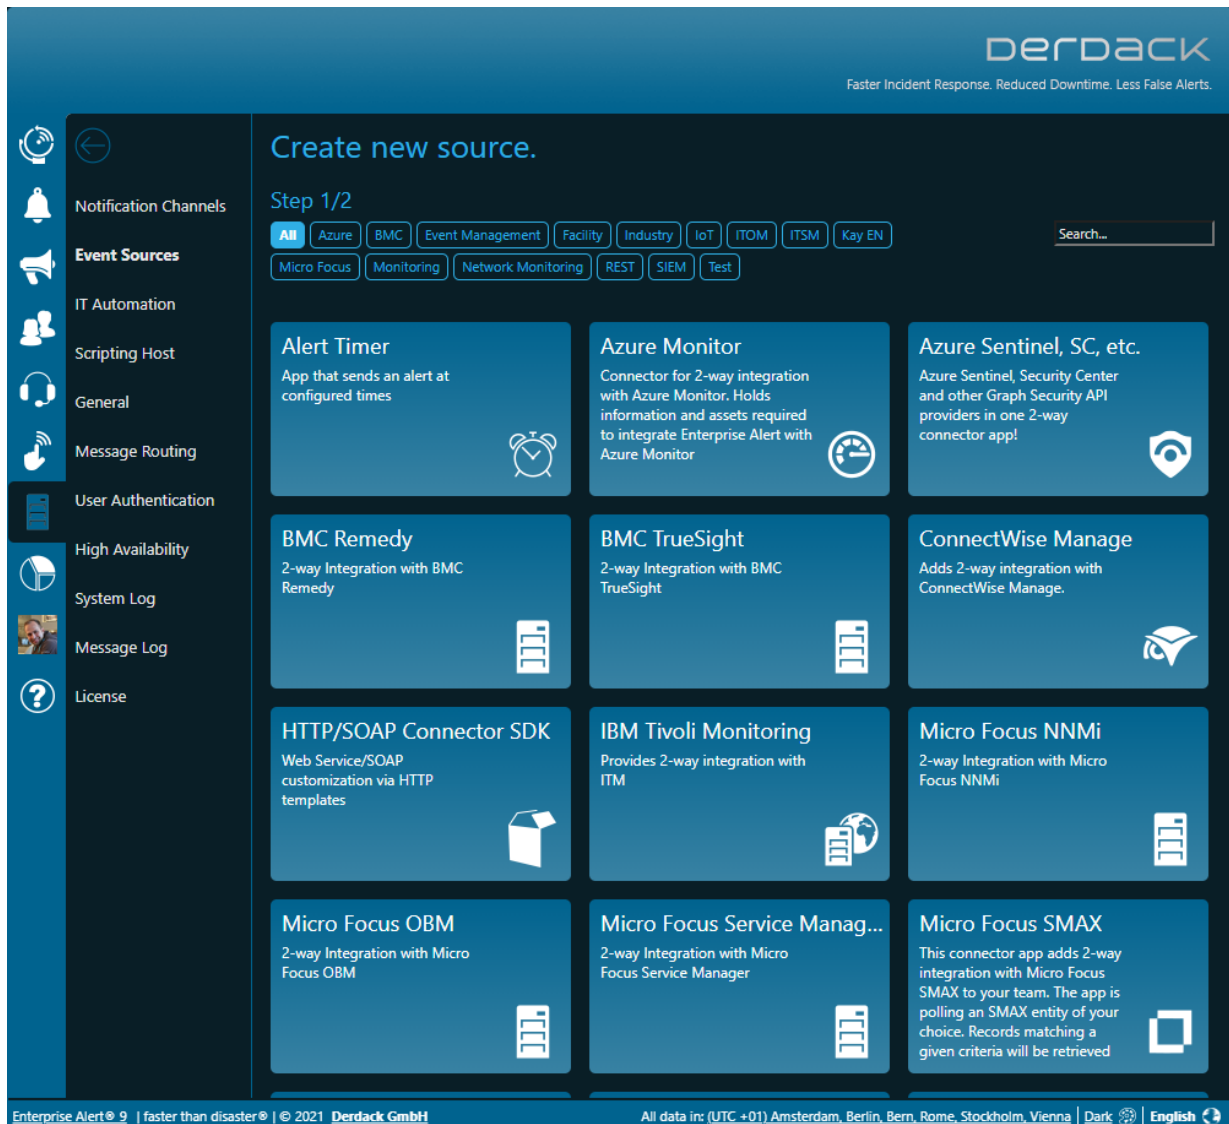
DERDACK
Faster Incident Response. Reduced Downtime. Less False Alerts.

Notification Channels
Event Sources
IT Automation
Scripting Host
General
Message Routing
User Authentication
High Availability
System Log
Message Log
License

Create new source.

Step 1/2

All | Azure | BMC | Event Management | Facility | Industry | IoT | ITOM | ITSM | Kay EN | Micro Focus | Monitoring | Network Monitoring | REST | SIEM | Test

Search...

Alert Timer
App that sends an alert at configured times

Azure Monitor
Connector for 2-way integration with Azure Monitor. Holds information and assets required to integrate Enterprise Alert with Azure Monitor

Azure Sentinel, SC, etc.
Azure Sentinel, Security Center and other Graph Security API providers in one 2-way connector app!

BMC Remedy
2-way Integration with BMC Remedy

BMC TrueSight
2-way Integration with BMC TrueSight

ConnectWise Manage
Adds 2-way integration with ConnectWise Manage.

HTTP/SOAP Connector SDK
Web Service/SOAP customization via HTTP templates

IBM Tivoli Monitoring
Provides 2-way integration with ITM

Micro Focus NNMi
2-way Integration with Micro Focus NNMi

Micro Focus OBM
2-way Integration with Micro Focus OBM

Micro Focus Service Manag...
2-way Integration with Micro Focus Service Manager

Micro Focus SMAX
This connector app adds 2-way integration with Micro Focus SMAX to your team. The app is polling an SMAX entity of your choice. Records matching a given criteria will be retrieved

Enterprise Alert® 9 | faster than disaster® | © 2021 Derdack GmbH
All data in: (UTC +01) Amsterdam, Berlin, Bern, Rome, Stockholm, Vienna | Dark | English